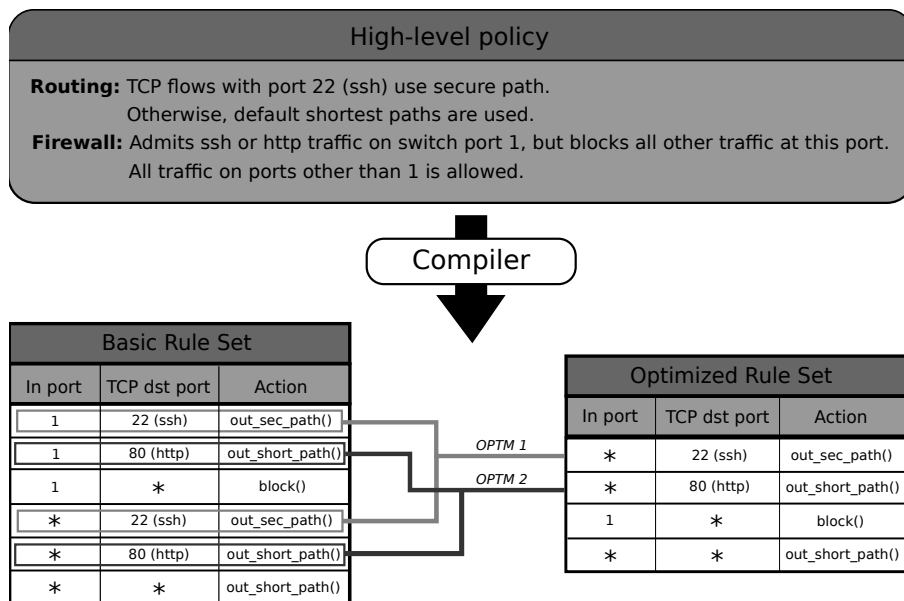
High-level policy

**Routing:** TCP flows with port 22 (ssh) use secure path. Otherwise, default shortest paths are used.

**Firewall:** Admits ssh or http traffic on switch port 1, but blocks all other traffic at this port. All traffic on ports other than 1 is allowed.

Compiler

Basic Rule Set

| In port | TCP dst port | Action |
|---|---|---|
| 1 | 22 (ssh) | out_sec_path() |
| 1 | 80 (http) | out_short_path() |
| 1 | $*$ | block() |
| $*$ | 22 (ssh) | out_sec_path() |
| $*$ | 80 (http) | out_short_path() |
| $*$ | $*$ | out_short_path() |

OPTM 1

OPTM 2

Optimized Rule Set

| In port | TCP dst port | Action |
|---|---|---|
| $*$ | 22 (ssh) | out_sec_path() |
| $*$ | 80 (http) | out_short_path() |
| 1 | $*$ | block() |
| $*$ | $*$ | out_short_path() |